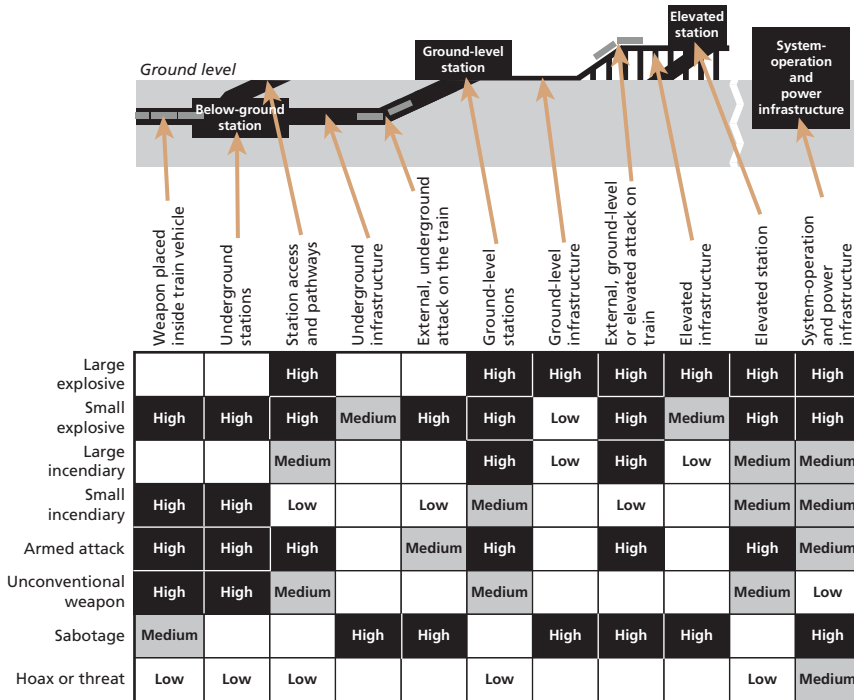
Ground level

Below-ground station

Ground-level station

Elevated station

System-operation and power infrastructure

| | Weapon placed inside train vehicle | Underground stations | Station access and pathways | Underground infrastructure | External, underground attack on the train | Ground-level stations | Ground-level infrastructure | External, ground-level or elevated attack on train | Elevated infrastructure | Elevated station | System-operation and power infrastructure |
|---|---|---|---|---|---|---|---|---|---|---|---|
| Large explosive | | | High | | | High | High | High | High | High | High |
| Small explosive | High | High | High | Medium | High | High | Low | High | Medium | High | High |
| Large incendiary | | | Medium | | | High | Low | High | Low | Medium | Medium |
| Small incendiary | High | High | Low | | Low | Medium | | Low | | Medium | Medium |
| Armed attack | High | High | High | | Medium | High | | High | | High | Medium |
| Unconventional weapon | High | High | Medium | | | Medium | | | | Medium | Low |
| Sabotage | Medium | | | High | High | | High | High | High | | High |
| Hoax or threat | Low | Low | Low | | | Low | | | | Low | Medium |